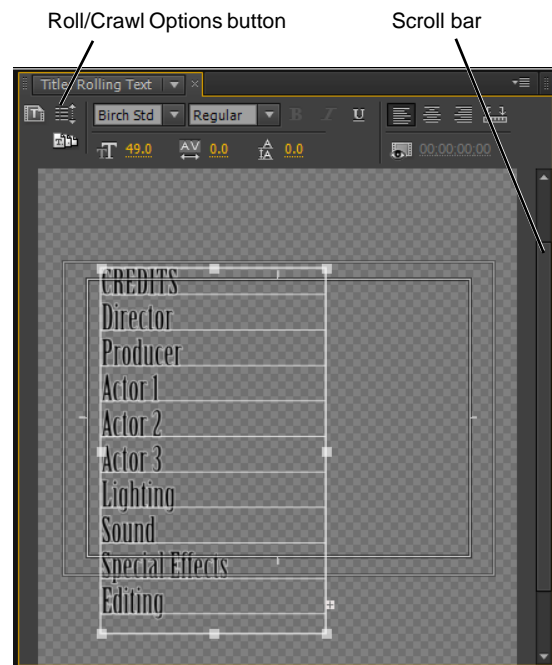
Roll/Crawl Options button

Scroll bar

Title: Rolling Text

Birch Std

Regular

49.0

0.0

0.0

00;00;00;00

CREDITS

Director

Producer

Actor 1

Actor 2

Actor 3

Lighting

Sound

Special Effects

Editing